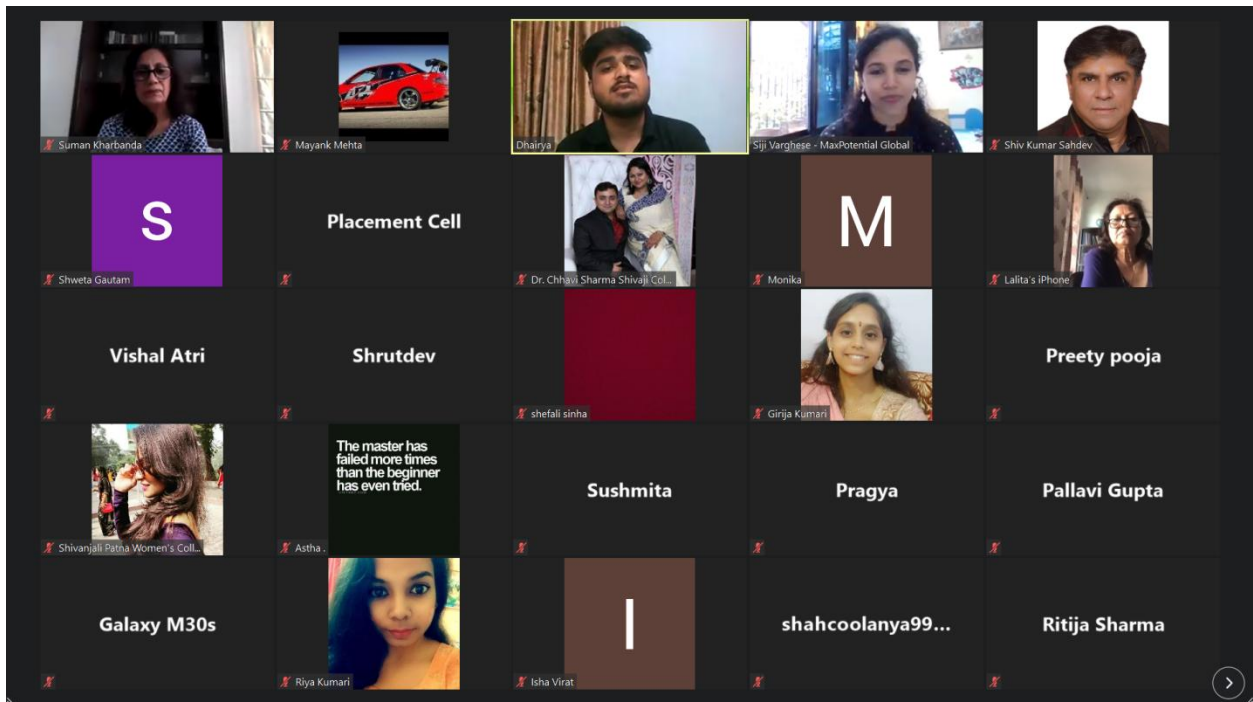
Suman Kharbanda

Mayank Mehta

Dhairya

Siji Varghese - MaxPotential Global

Shiv Kumar Sahdev

S

Shweta Gautam

Placement Cell

Dr. Chhavi Sharma Shivaji Col...

M

Monika

Lalita's iPhone

Vishal Atri

Shrutdev

shefali sinha

Girija Kumari

Preety pooja

Shivanjali Patna Women's Coll...

The master has failed more times than the beginner has even tried.

Astha .

Sushmita

Pragya

Pallavi Gupta

Galaxy M30s

Riya Kumari

I

Isha Virat

shahcoolanya99...

Ritija Sharma